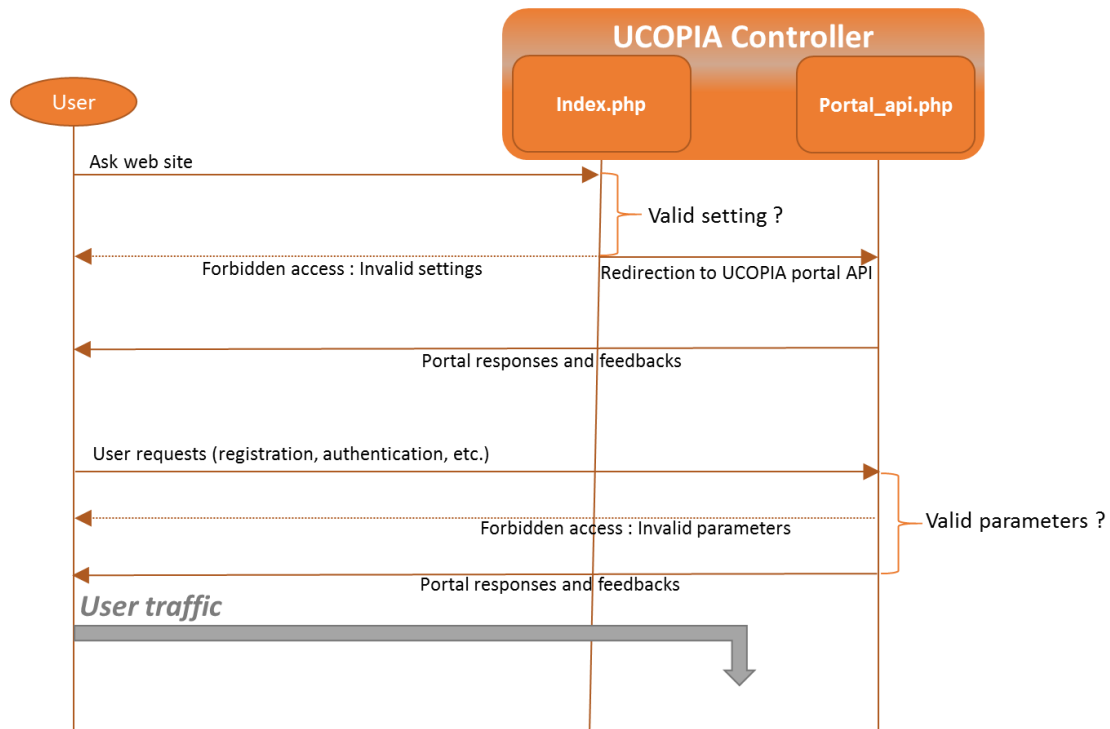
UCOPIA Controller

User

Index.php

Portal_api.php

Ask web site

Valid setting ?

Forbidden access : Invalid settings

Redirection to UCOPIA portal API

Portal responses and feedbacks

User requests (registration, authentication, etc.)

Forbidden access : Invalid parameters

Valid parameters ?

Portal responses and feedbacks

User traffic